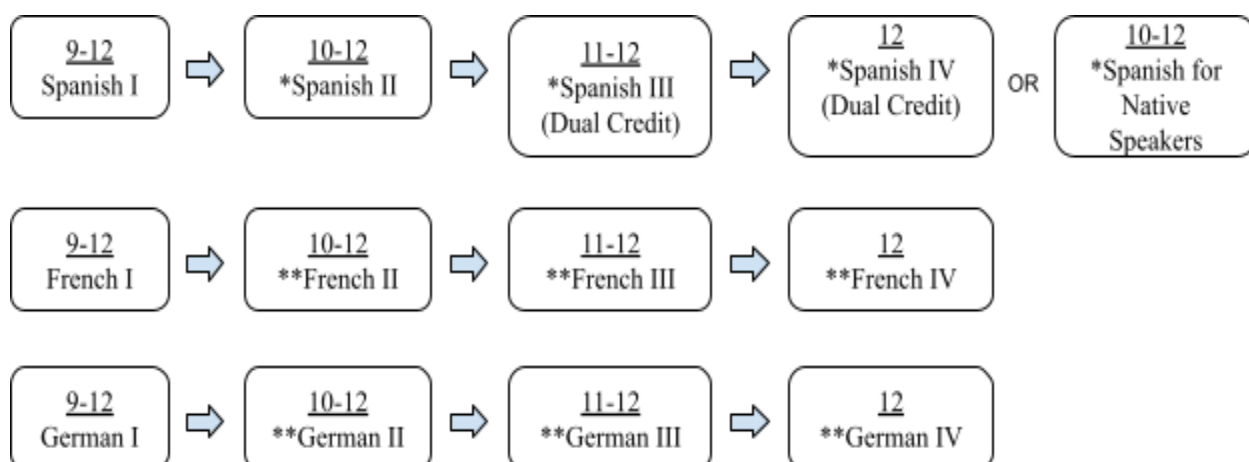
9-12
Spanish I

10-12
*Spanish II

11-12
*Spanish III
(Dual Credit)

12
*Spanish IV
(Dual Credit)

OR

10-12
*Spanish for Native Speakers

9-12
French I

10-12
**French II

11-12
**French III

12
**French IV

9-12
German I

10-12
**German II

11-12
**German III

12
**German IV